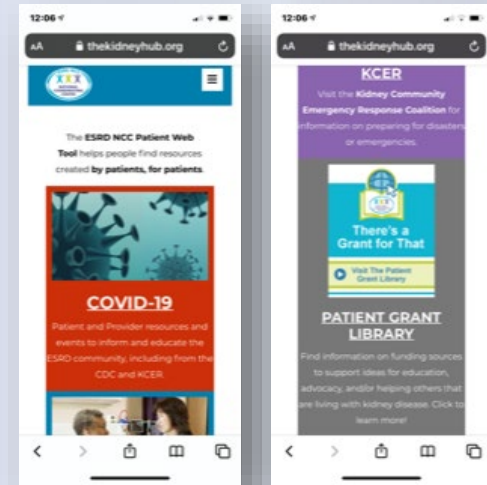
12:06

AA thekidneyhub.org

The ESRD NCC Patient Web Tool helps people find resources created by patients, for patients.

COVID-19

Patient and Provider resources and events to inform and educate the ESRD community, including from the CDC and KCER.

12:06

AA thekidneyhub.org

KCER

Visit the Kidney Community Emergency Response Coalition for information on preparing for disasters or emergencies.

There's a Grant for That

Visit The Patient Grant Library

PATIENT GRANT LIBRARY

Find information on funding sources to support ideas for education, advocacy, and/or helping others that are living with kidney disease. Click to learn more!